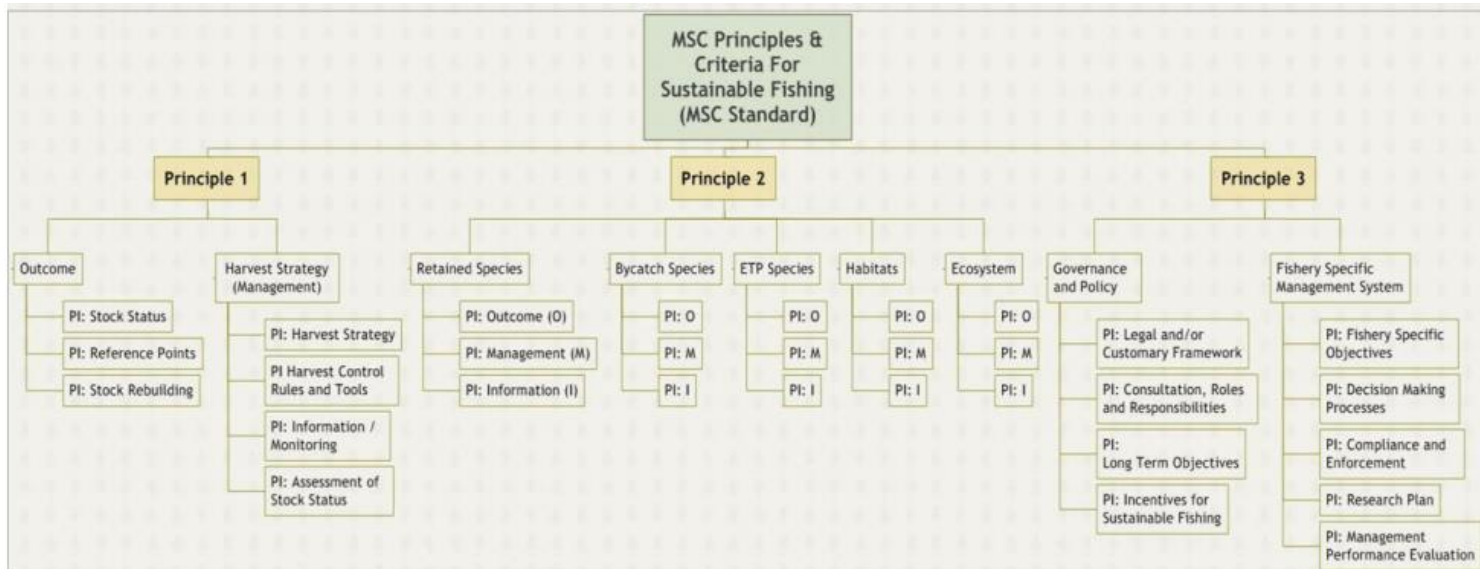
MSC Principles & Criteria For Sustainable Fishing (MSC Standard)

Principle 1

Outcome

PI: Stock Status

PI: Reference Points

PI: Stock Rebuilding

Harvest Strategy (Management)

PI: Harvest Strategy

PI Harvest Control Rules and Tools

PI: Information / Monitoring

PI: Assessment of Stock Status

Principle 2

Retained Species

PI: Outcome (O)

PI: Management (M)

PI: Information (I)

Bycatch Species

PI: O

PI: M

PI: I

ETP Species

PI: O

PI: M

PI: I

Habitats

PI: O

PI: M

PI: I

Ecosystem

PI: O

PI: M

PI: I

Principle 3

Governance and Policy

PI: Legal and/or Customary Framework

PI: Consultation, Roles and Responsibilities

PI: Long Term Objectives

PI: Incentives for Sustainable Fishing

Fishery Specific Management System

PI: Fishery Specific Objectives

PI: Decision Making Processes

PI: Compliance and Enforcement

PI: Research Plan

PI: Management Performance Evaluation